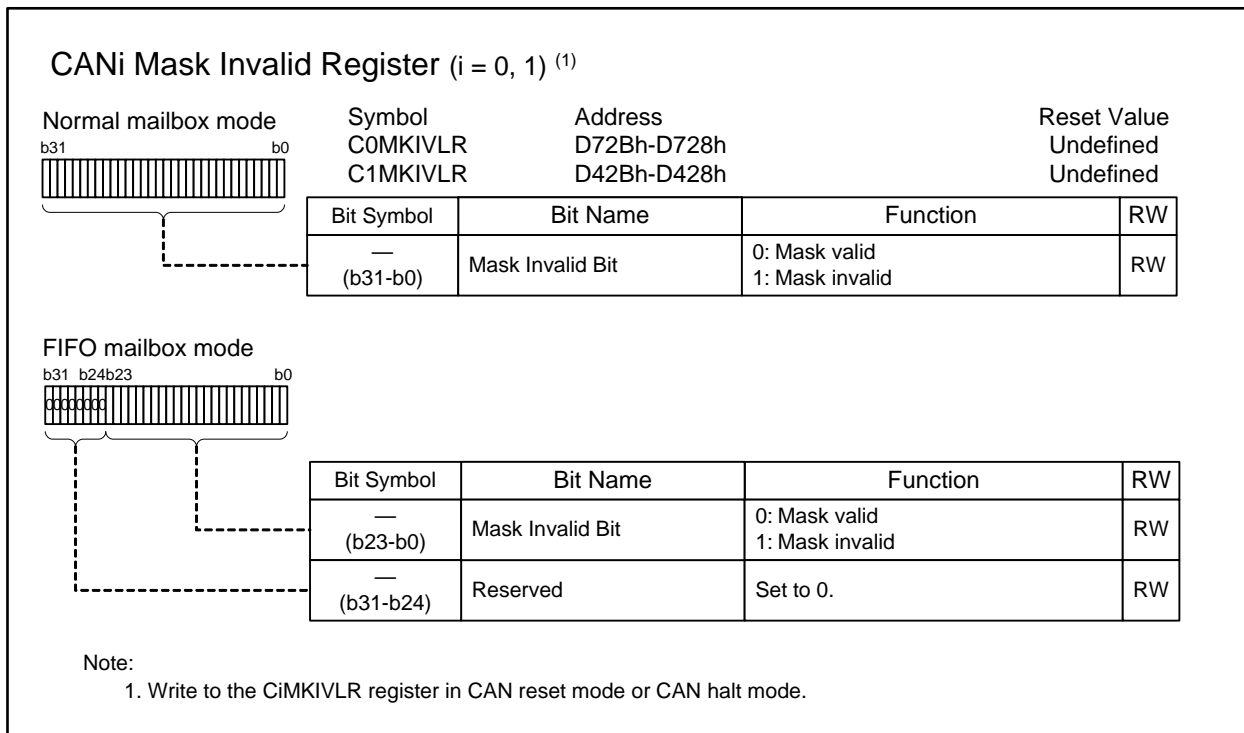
CANi Mask Invalid Register (i = 0, 1) $^{(1)}$

Normal mailbox mode
b31 b0

| Symbol | Address | Reset Value |
|---|---|---|
| C0MKIVLR | D72Bh-D728h | Undefined |
| C1MKIVLR | D42Bh-D428h | Undefined |

| Bit Symbol | Bit Name | Function | RW |
|---|---|---|---|
| — (b31-b0) | Mask Invalid Bit | 0: Mask valid 1: Mask invalid | RW |

FIFO mailbox mode
b31 b24b23 b0
000000000

| Bit Symbol | Bit Name | Function | RW |
|---|---|---|---|
| — (b23-b0) | Mask Invalid Bit | 0: Mask valid 1: Mask invalid | RW |
| — (b31-b24) | Reserved | Set to 0. | RW |

Note:
1. Write to the CiMKIVLR register in CAN reset mode or CAN halt mode.